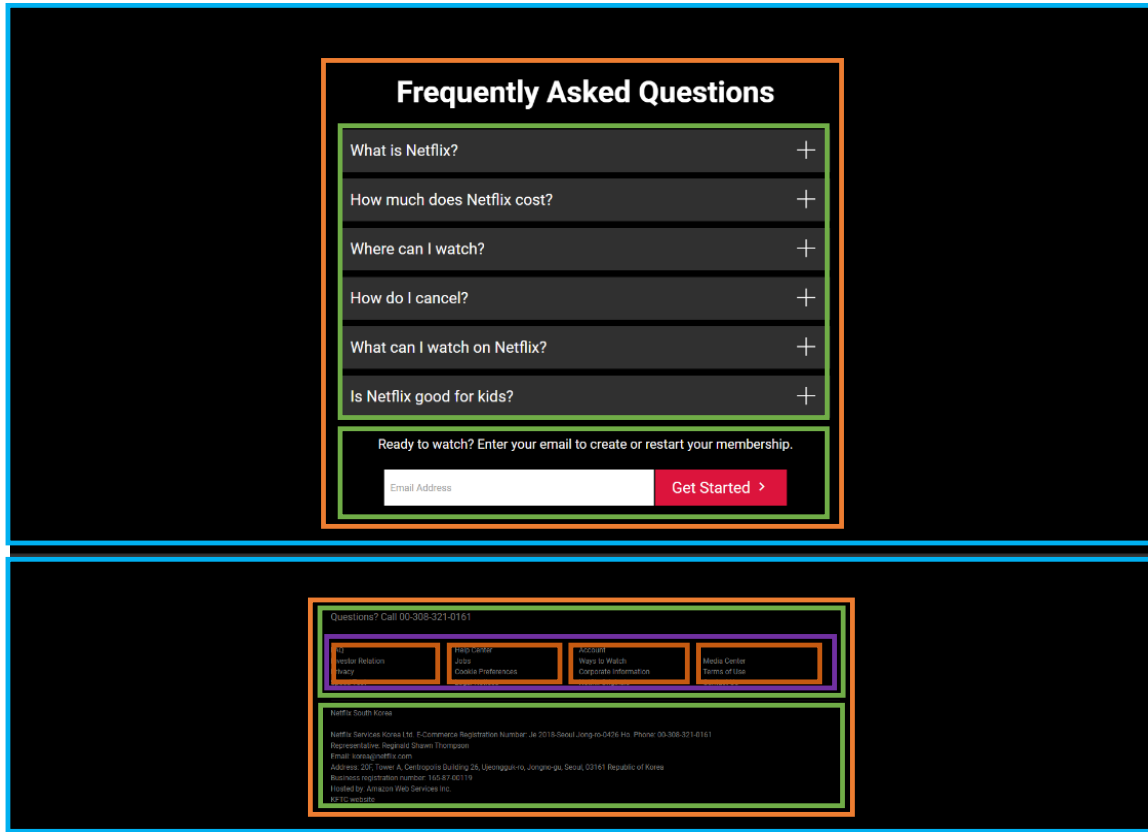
Frequently Asked Questions

What is Netflix?

How much does Netflix cost?

Where can I watch?

How do I cancel?

What can I watch on Netflix?

Is Netflix good for kids?

Ready to watch? Enter your email to create or restart your membership.

Email Address

Get Started >

Questions? Call 00-308-321-0161

FAQ
Investor Relation
Privacy

Help Center
Jobs
Cookie Preferences

Account
Ways to Watch
Corporate Information

Media Center
Terms of Use

Netflix South Korea

Netflix Services Korea Ltd. E-Commerce Registration Number: Je 2018-Seoul Jong-ro-0426 Ho. Phone: 00-308-321-0161
Representative: Reginald Shawn Thompson
Email: korea@netflix.com
Address: 20F, Tower A, Centropolis Building 26, Ujeongguk-ro, Jongno-gu, Seoul, 03161 Republic of Korea
Business registration number: 165-87-00119
Hosted by: Amazon Web Services Inc.
KFTC website